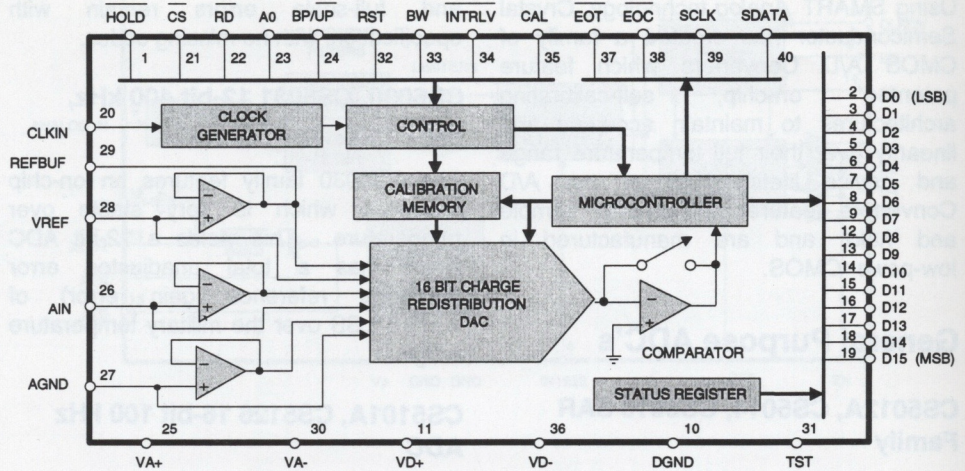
HOLD CS RD A0 BP/UP RST BW INTRLV CAL EOT EOC SCLK SDATA

1 21 22 23 24 32 33 34 35 37 38 39 40

CLKIN 20
REFBUF 29
VREF 28
AIN 26
AGND 27

CLOCK GENERATOR

CONTROL

CALIBRATION MEMORY

MICROCONTROLLER

16 BIT CHARGE REDISTRIBUTION DAC

COMPARATOR

STATUS REGISTER

2 D0 (LSB)
3 D1
4 D2
5 D3
6 D4
7 D5
8 D6
9 D7
12 D8
13 D9
14 D10
15 D11
16 D12
17 D13
18 D14
19 D15 (MSB)

25 VA+
30 VA-
11 VD+
36 VD-
10 DGND
31 TST

Using SMART Semiconductor CMOS A/D onchip ... to maintain linearity ... and ... Company ... and ... low-power CMOS.

with

12-bit 400 kHz,

family features on-chip ... over ... ADC ... error ... of ... temperature

General Purpose ADC's

CS5012A, CS5014, CS5016 SAR Family

CS5101A, CS5126 16-bit 100 kHz ADC